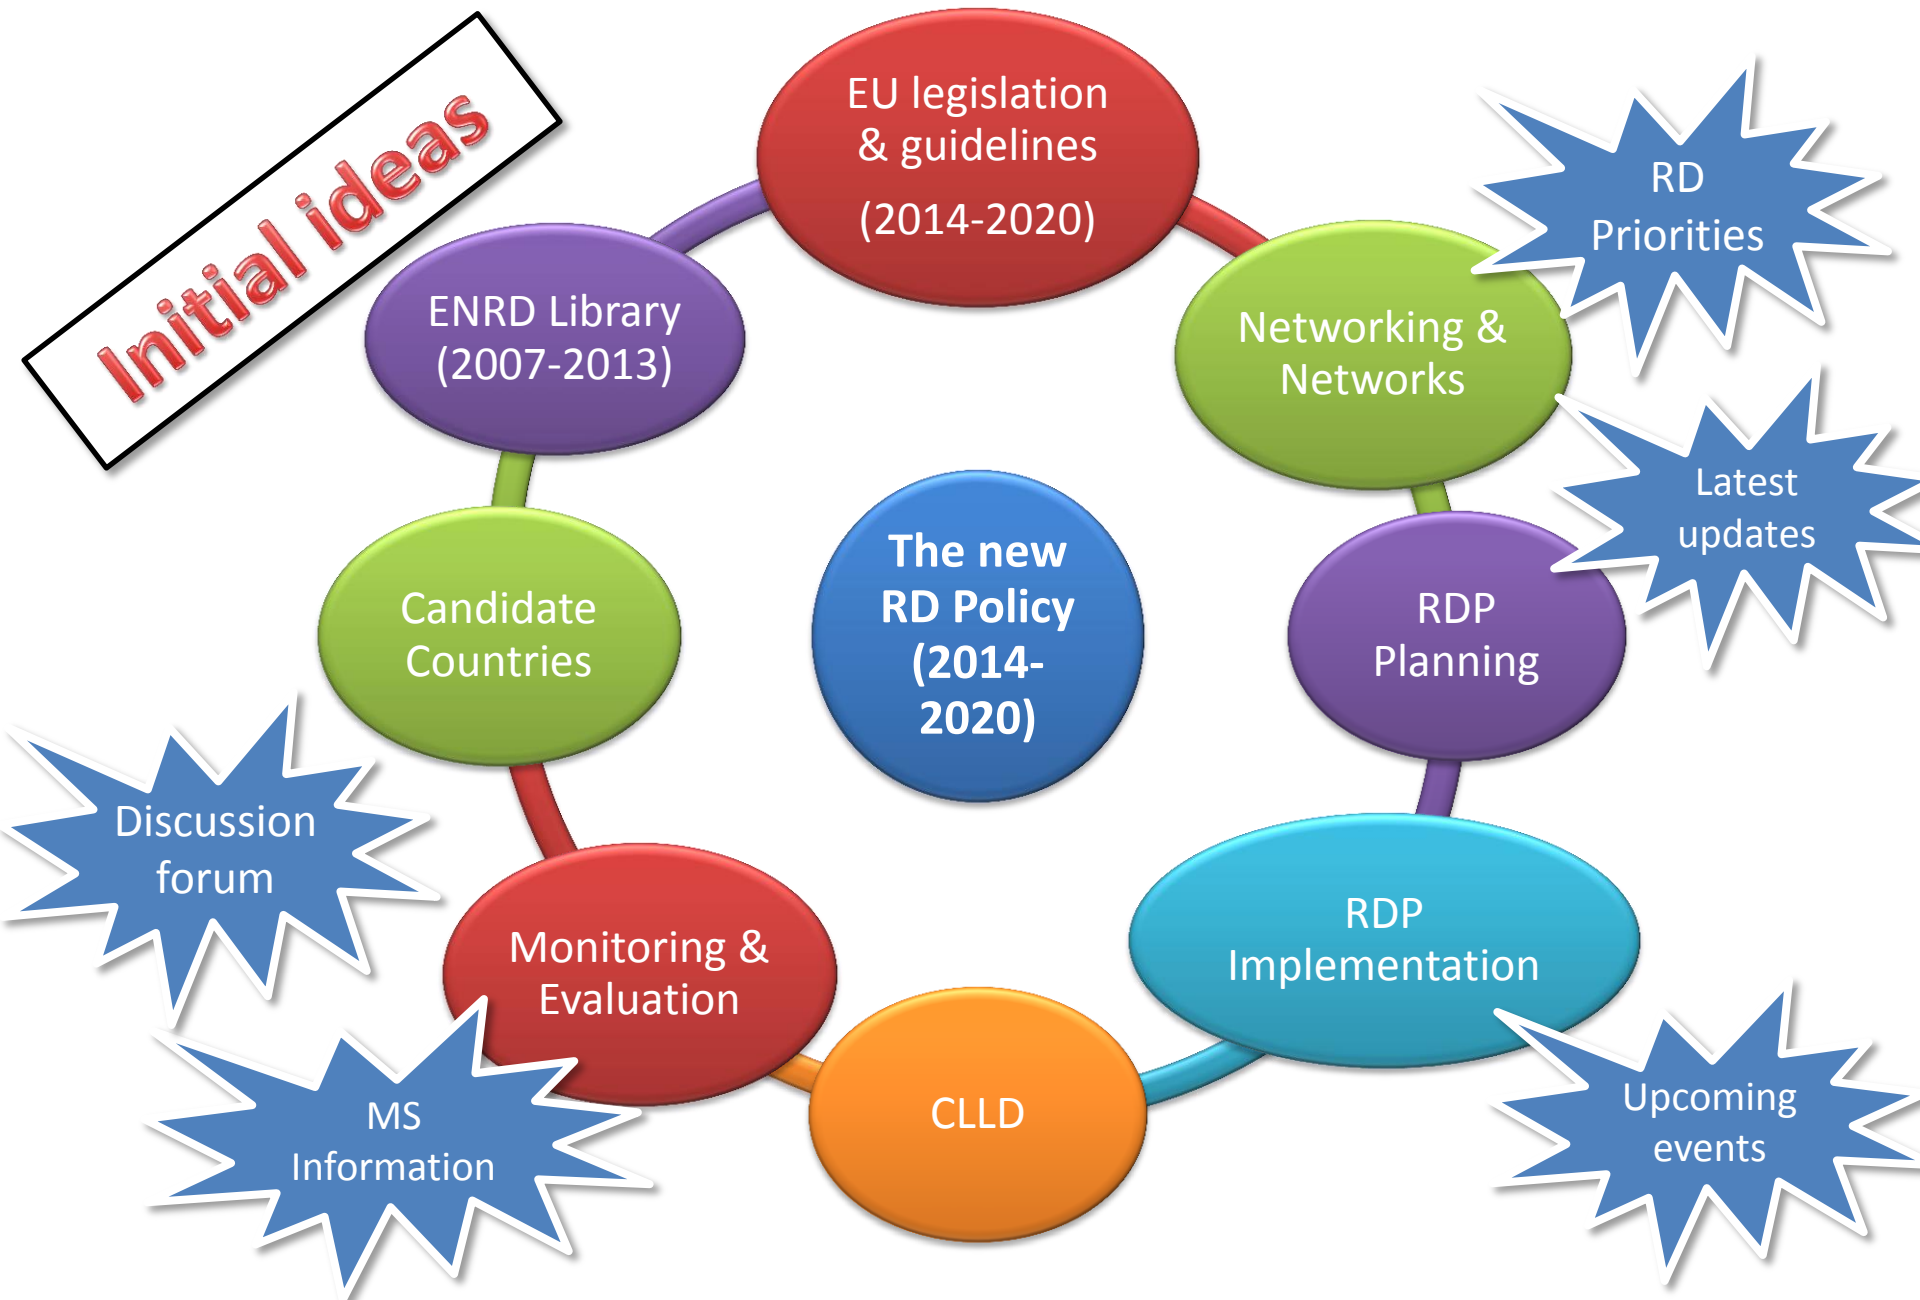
Initial ideas

EU legislation & guidelines

(2014-2020)

ENRD Library (2007-2013)

Networking & Networks

RD Priorities

Latest updates

The new RD Policy (2014-2020)

Candidate Countries

RDP Planning

Discussion forum

Monitoring & Evaluation

RDP Implementation

MS Information

CLLD

Upcoming events